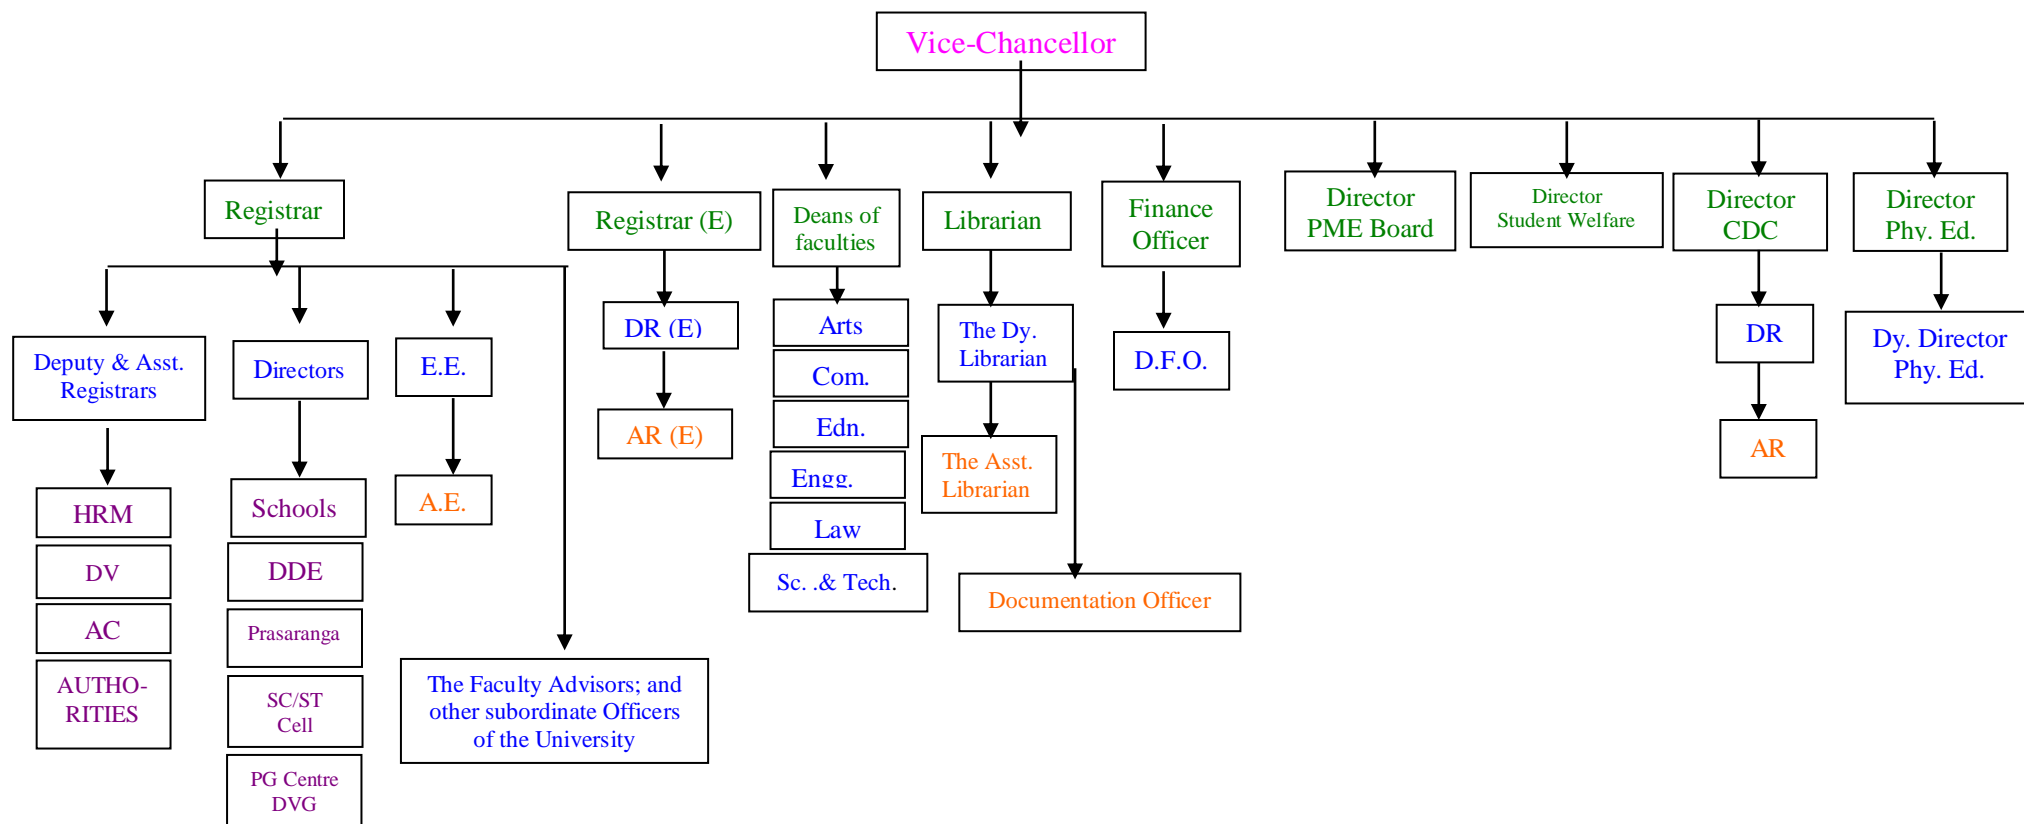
Vice-Chancellor

Registrar

Deputy & Asst. Registrars

HRM

DV

AC

AUTHORITIES

Directors

Schools

DDE

Prasaranga

SC/ST Cell

PG Centre DVG

E.E.

A.E.

The Faculty Advisors; and other subordinate Officers of the University

Registrar (E)

DR (E)

AR (E)

Deans of faculties

Arts

Com.

Edn.

Engg.

Law

Sc. .& Tech.

Librarian

The Dy. Librarian

The Asst. Librarian

Documentation Officer

Finance Officer

D.F.O.

Director PME Board

Director Student Welfare

Director CDC

DR

AR

Director Phy. Ed.

Dy. Director Phy. Ed.